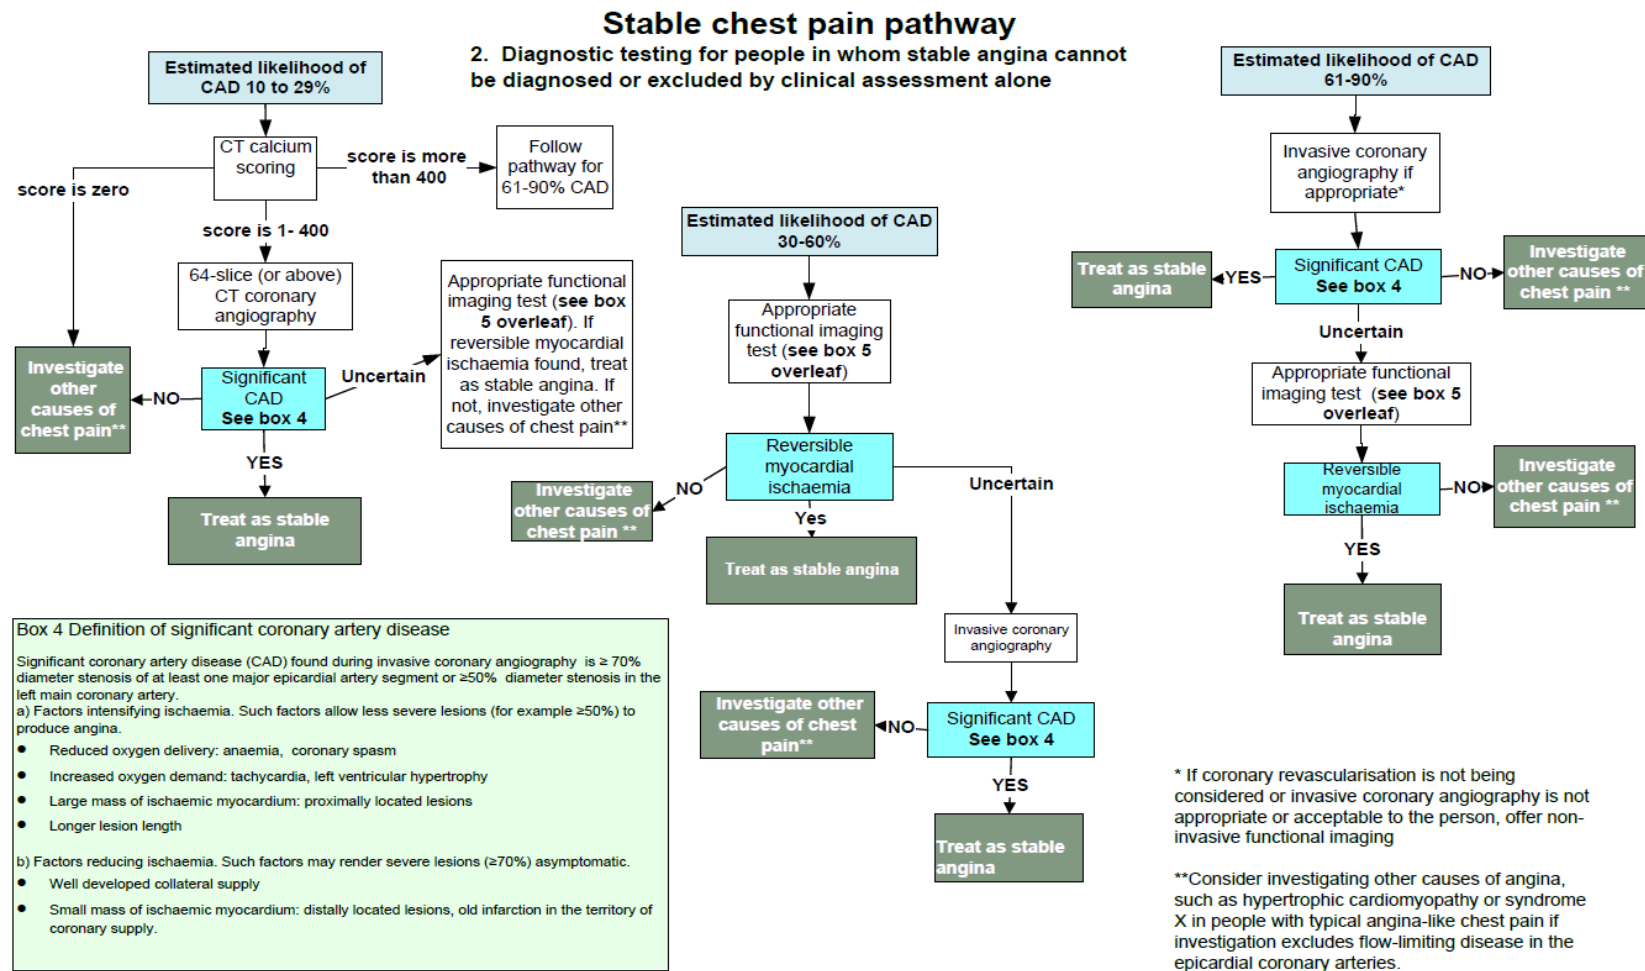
Stable chest pain pathway

2. Diagnostic testing for people in whom stable angina cannot be diagnosed or excluded by clinical assessment alone

Estimated likelihood of CAD 10 to 29%

CT calcium scoring

score is more than 400

Follow pathway for 61-90% CAD

score is zero

score is 1- 400

64-slice (or above) CT coronary angiography

Appropriate functional imaging test (see box 5 overleaf). If reversible myocardial ischaemia found, treat as stable angina. If not, investigate other causes of chest pain**

Investigate other causes of chest pain**

NO

Significant CAD See box 4

Uncertain

YES

Treat as stable angina

Estimated likelihood of CAD 30-60%

Appropriate functional imaging test (see box 5 overleaf)

Reversible myocardial ischaemia

NO

Investigate other causes of chest pain **

Uncertain

Yes

Treat as stable angina

Invasive coronary angiography

Investigate other causes of chest pain**

NO

Significant CAD See box 4

YES

Treat as stable angina

Estimated likelihood of CAD 61-90%

Invasive coronary angiography if appropriate*

Treat as stable angina

YES

Significant CAD See box 4

NO

Investigate other causes of chest pain **

Uncertain

Appropriate functional imaging test (see box 5 overleaf)

Reversible myocardial ischaemia

NO

Investigate other causes of chest pain **

YES

Treat as stable angina

Box 4 Definition of significant coronary artery disease

Significant coronary artery disease (CAD) found during invasive coronary angiography is ≥ 70% diameter stenosis of at least one major epicardial artery segment or ≥50% diameter stenosis in the left main coronary artery.
a) Factors intensifying ischaemia. Such factors allow less severe lesions (for example ≥50%) to produce angina.
• Reduced oxygen delivery: anaemia, coronary spasm
• Increased oxygen demand: tachycardia, left ventricular hypertrophy
• Large mass of ischaemic myocardium: proximally located lesions
• Longer lesion length

b) Factors reducing ischaemia. Such factors may render severe lesions (≥70%) asymptomatic.
• Well developed collateral supply
• Small mass of ischaemic myocardium: distally located lesions, old infarction in the territory of coronary supply.

* If coronary revascularisation is not being considered or invasive coronary angiography is not appropriate or acceptable to the person, offer non-invasive functional imaging

**Consider investigating other causes of angina, such as hypertrophic cardiomyopathy or syndrome X in people with typical angina-like chest pain if investigation excludes flow-limiting disease in the epicardial coronary arteries.